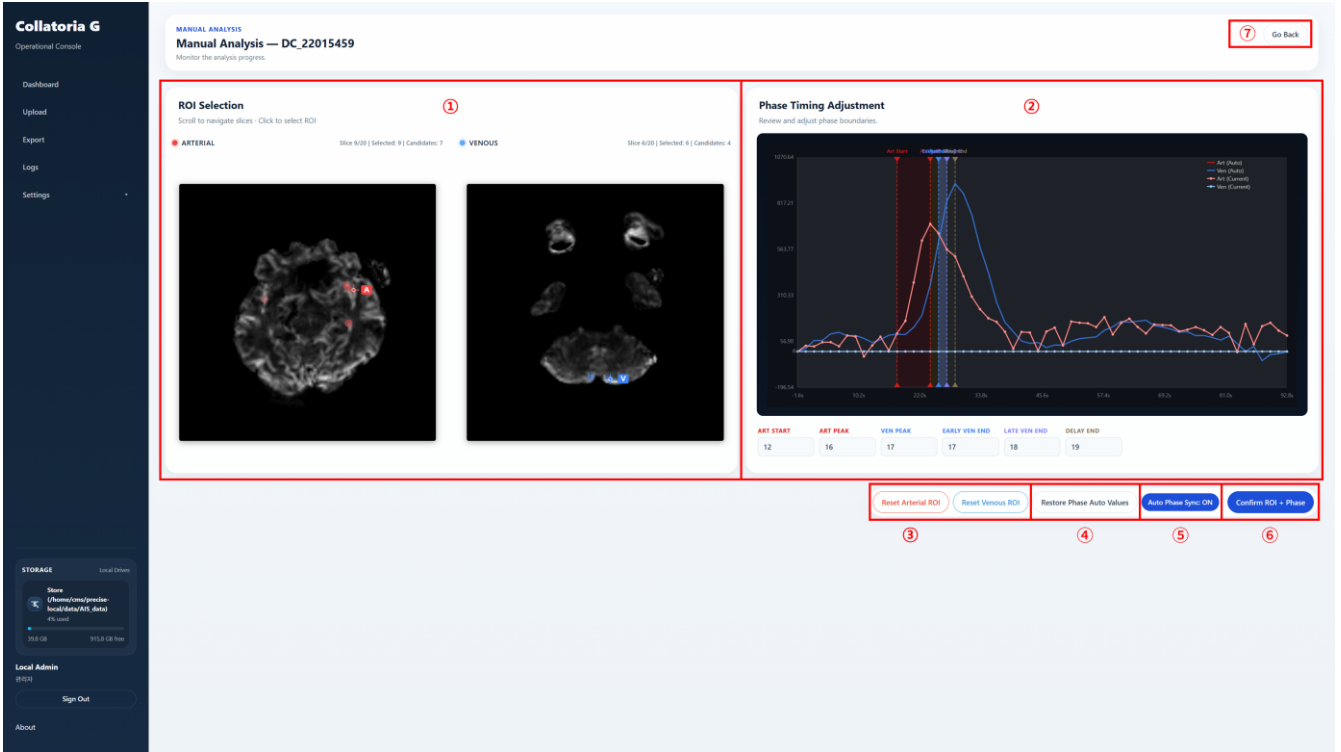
Collatoria G
Operational Console

Dashboard
Upload
Export
Logs
Settings

STORAGE Local Drives
Store (/home/cms/precise-local/data/AIS_data)
4% used
39.8 GB 915.8 GB free

Local Admin
관리자
Sign Out

About

MANUAL ANALYSIS
Manual Analysis — DC_22015459
Monitor the analysis progress.

⑦ Go Back

ROI Selection ①
Scroll to navigate slices · Click to select ROI

ARTERIAL Slice 9/20 | Selected: 9 | Candidates: 7
VENOUS Slice 6/20 | Selected: 6 | Candidates: 4

A
V

Phase Timing Adjustment ②
Review and adjust phase boundaries.

Art Start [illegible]

1070.64
817.21
563.77
310.33
56.90
-196.54

-1.6s 10.2s 22.0s 33.8s 45.6s 57.4s 69.2s 81.0s 92.8s

Art (Auto)
Ven (Auto)
Art (Current)
Ven (Current)

| ART START | ART PEAK | VEN PEAK | EARLY VEN END | LATE VEN END | DELAY END |
|---|---|---|---|---|---|
| 12 | 16 | 17 | 17 | 18 | 19 |

Reset Arterial ROI Reset Venous ROI ③
Restore Phase Auto Values ④
Auto Phase Sync: ON ⑤
Confirm ROI + Phase ⑥